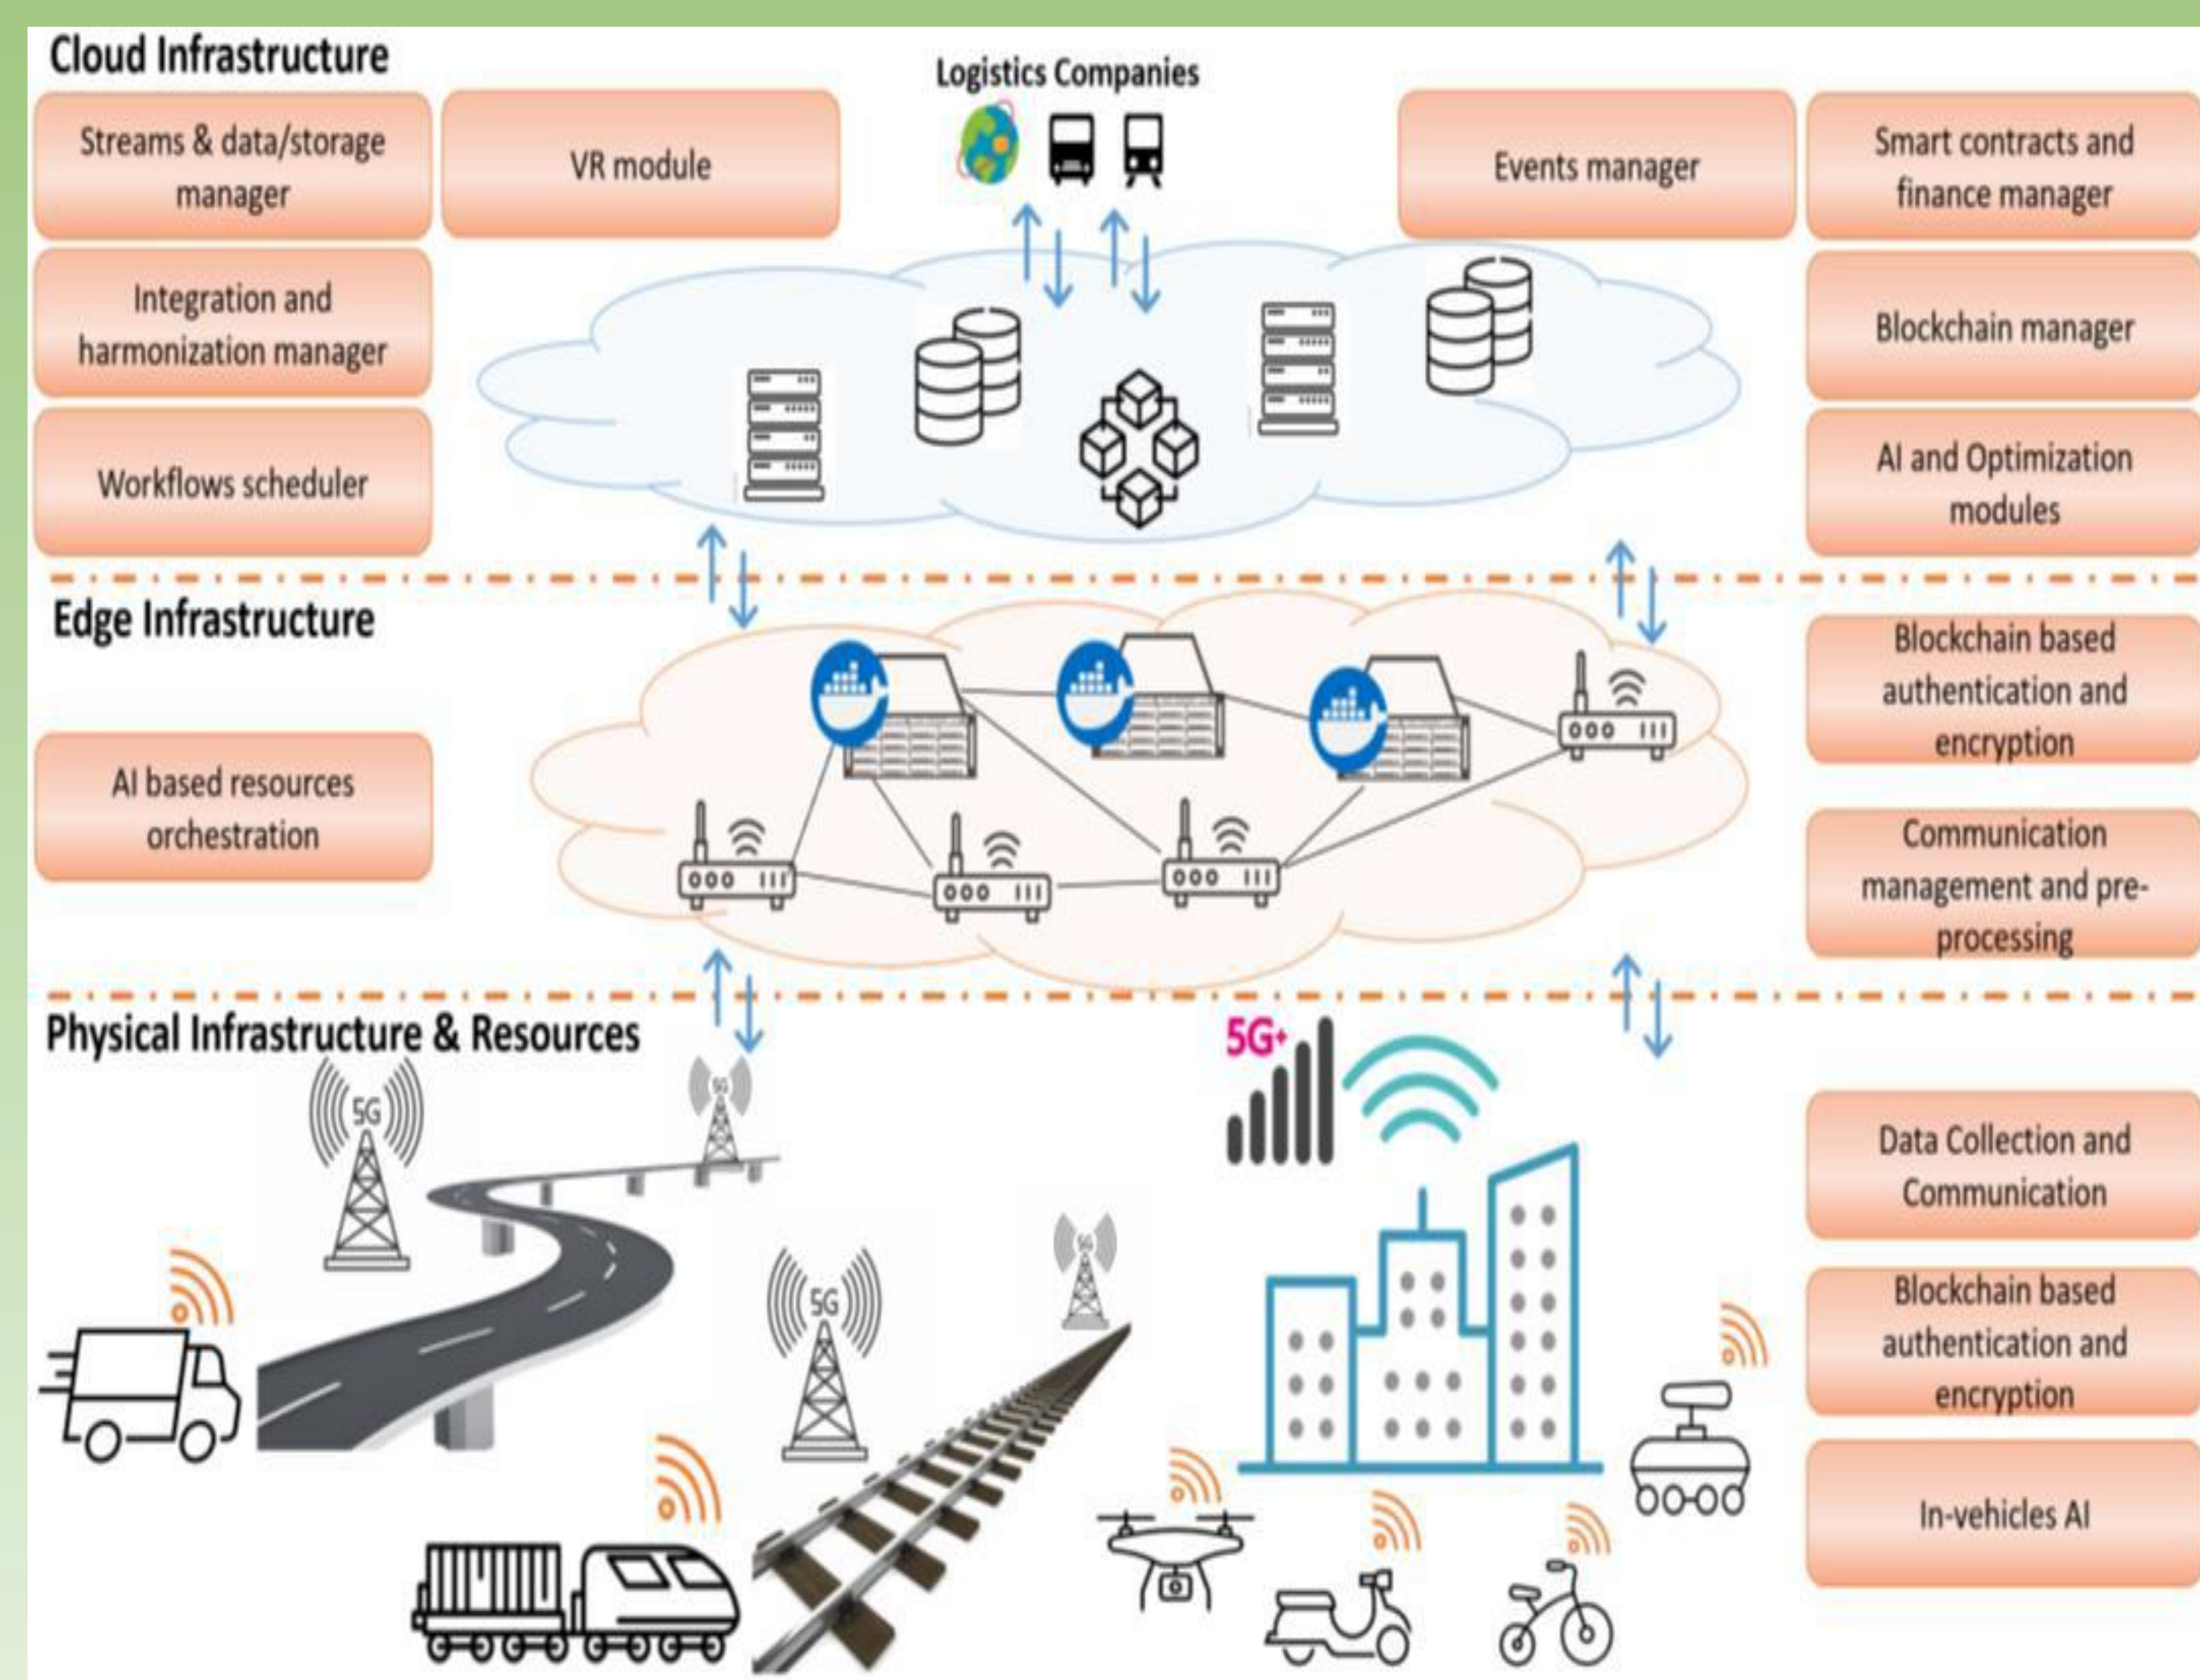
Cloud Infrastructure

Streams & data/storage manager

VR module

Logistics Companies

Events manager

Smart contracts and finance manager

Integration and harmonization manager

Blockchain manager

Workflows scheduler

AI and Optimization modules

Edge Infrastructure

Blockchain based authentication and encryption

AI based resources orchestration

Communication management and pre-processing

Physical Infrastructure & Resources

5G

5G

5G

5G+

5G

Data Collection and Communication

Blockchain based authentication and encryption

In-vehicles AI